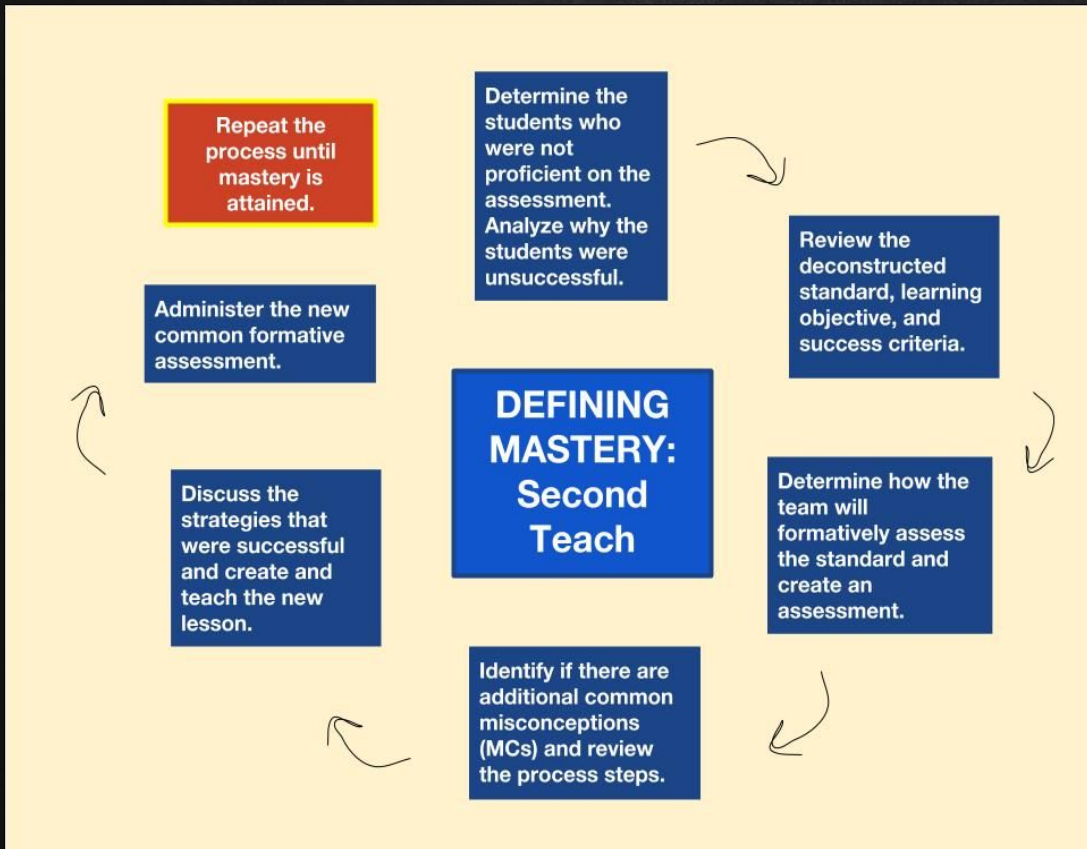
Repeat the process until mastery is attained.

Determine the students who were not proficient on the assessment. Analyze why the students were unsuccessful.

Review the deconstructed standard, learning objective, and success criteria.

Administer the new common formative assessment.

DEFINING MASTERY: Second Teach

Discuss the strategies that were successful and create and teach the new lesson.

Determine how the team will formatively assess the standard and create an assessment.

Identify if there are additional common misconceptions (MCs) and review the process steps.